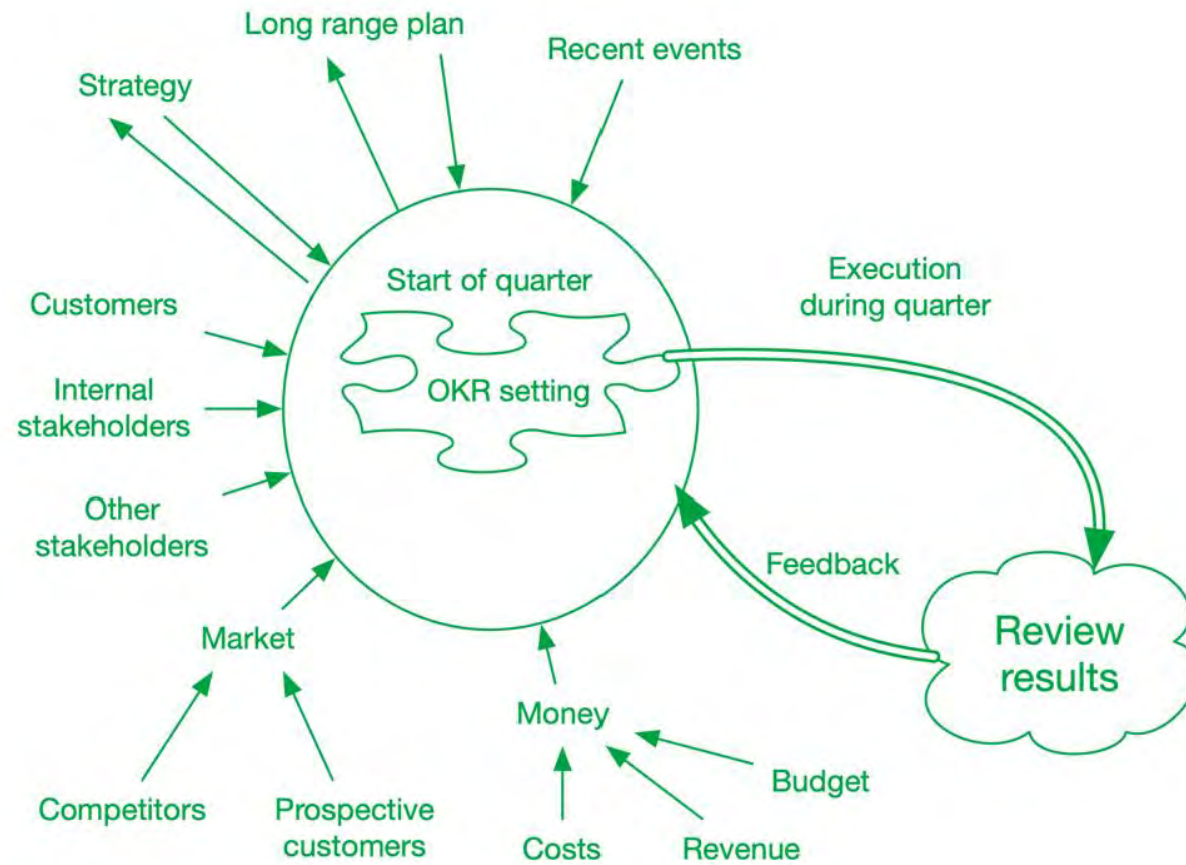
Long range plan

Recent events

Strategy

Start of quarter

Execution during quarter

Customers

OKR setting

Internal stakeholders

Other stakeholders

Feedback

Market

Review results

Money

Budget

Competitors

Prospective customers

Costs

Revenue